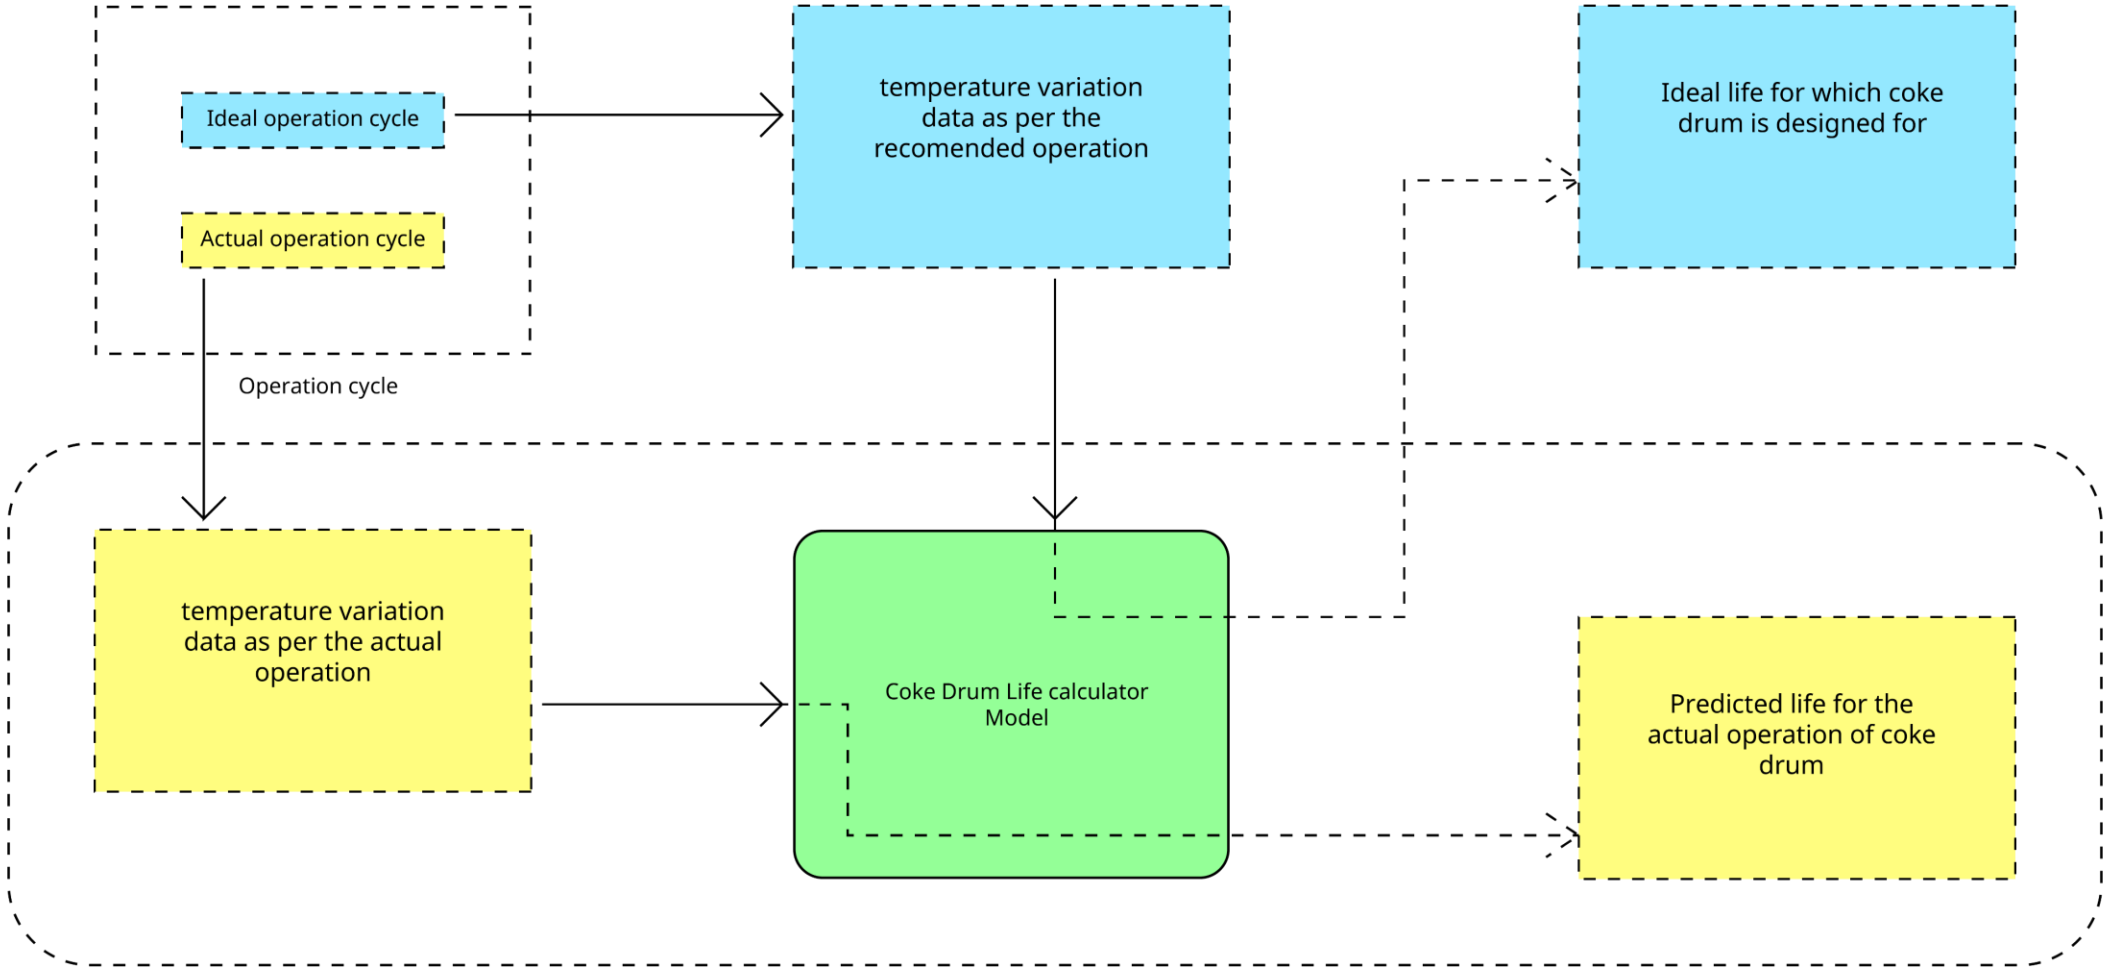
Ideal operation cycle

Actual operation cycle

temperature variation data as per the recomended operation

Ideal life for which coke drum is designed for

Operation cycle

temperature variation data as per the actual operation

Coke Drum Life calculator Model

Predicted life for the actual operation of coke drum